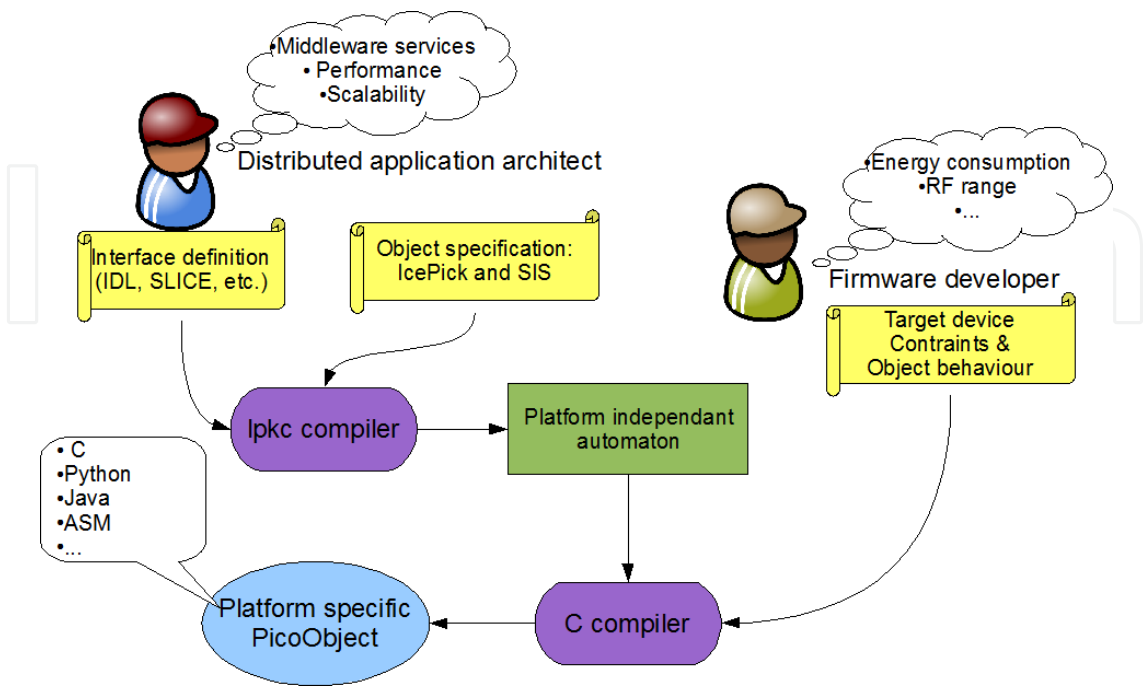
•Middleware services
• Performance
•Scalability

Distributed application architect

•Energy consumption
•RF range
•...

Interface definition (IDL, SLICE, etc.)

Object specification: IcePick and SIS

Firmware developer

Target device Contraints & Object behaviour

Ipkc compiler

Platform independant automaton

• C
•Python
•Java
•ASM
•...

Platform specific PicoObject

C compiler